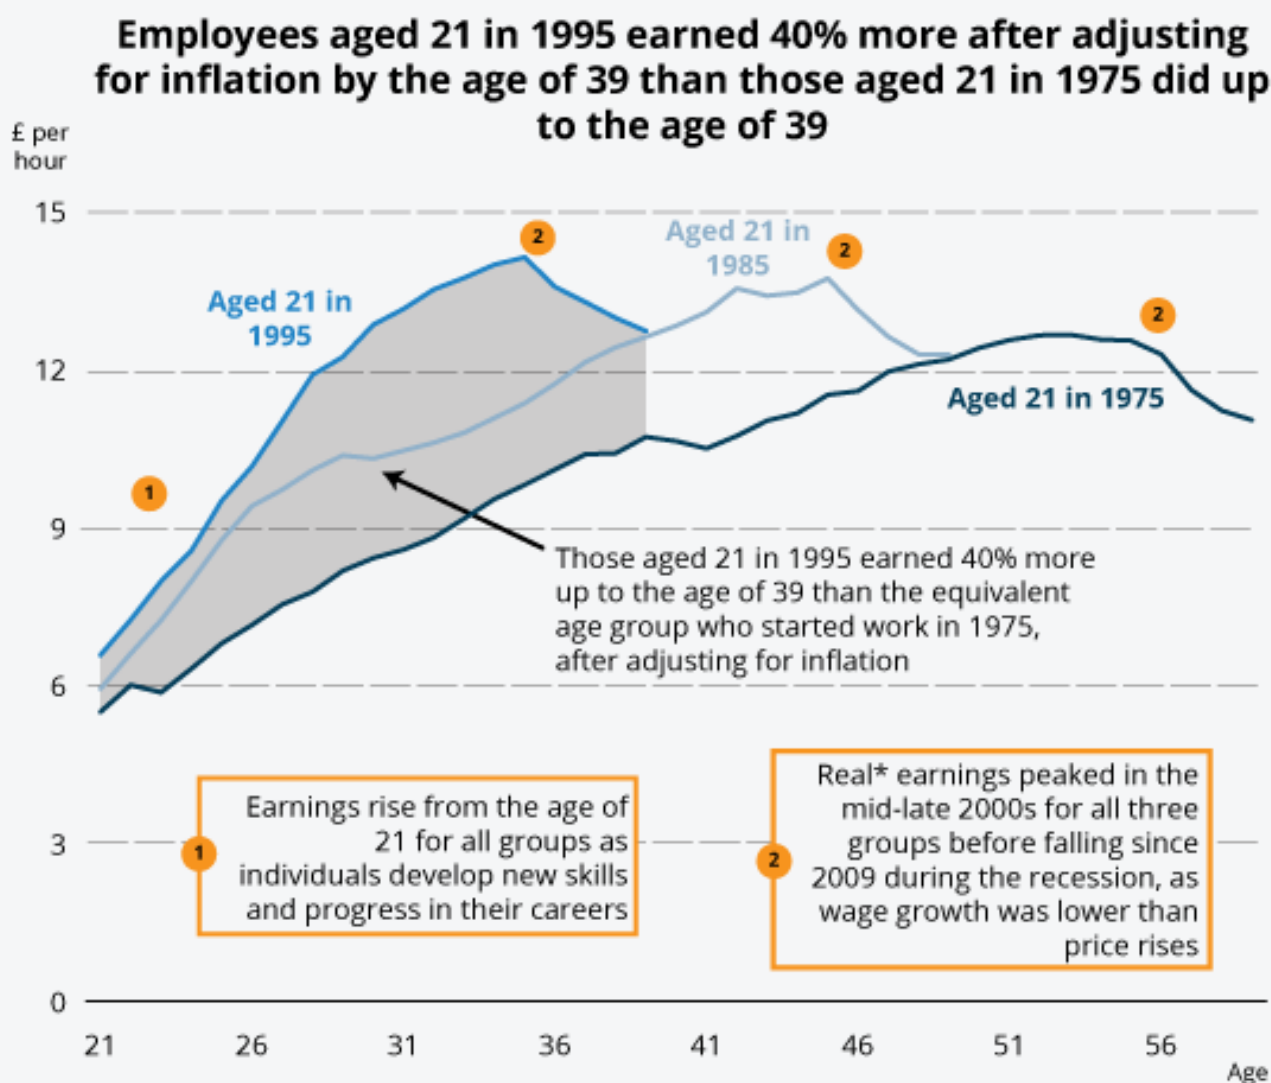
Employees aged 21 in 1995 earned 40% more after adjusting for inflation by the age of 39 than those aged 21 in 1975 did up to the age of 39

£ per hour

15

12

9

6

3

0

Aged 21 in 1995

2

Aged 21 in 1985

2

2

Aged 21 in 1975

1

Those aged 21 in 1995 earned 40% more up to the age of 39 than the equivalent age group who started work in 1975, after adjusting for inflation

1

Earnings rise from the age of 21 for all groups as individuals develop new skills and progress in their careers

2

Real* earnings peaked in the mid-late 2000s for all three groups before falling since 2009 during the recession, as wage growth was lower than price rises

21

26

31

36

41

46

51

56

Age